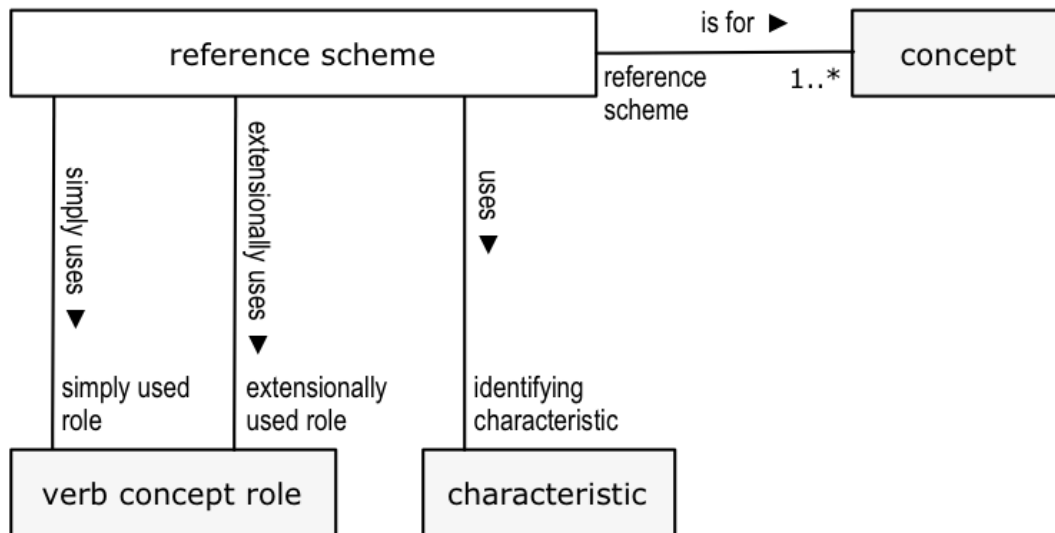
reference scheme

is for ►

concept

reference scheme

1..*

simply uses ▼

extensionally uses ▼

uses ▼

simply used role

extensionally used role

identifying characteristic

verb concept role

characteristic